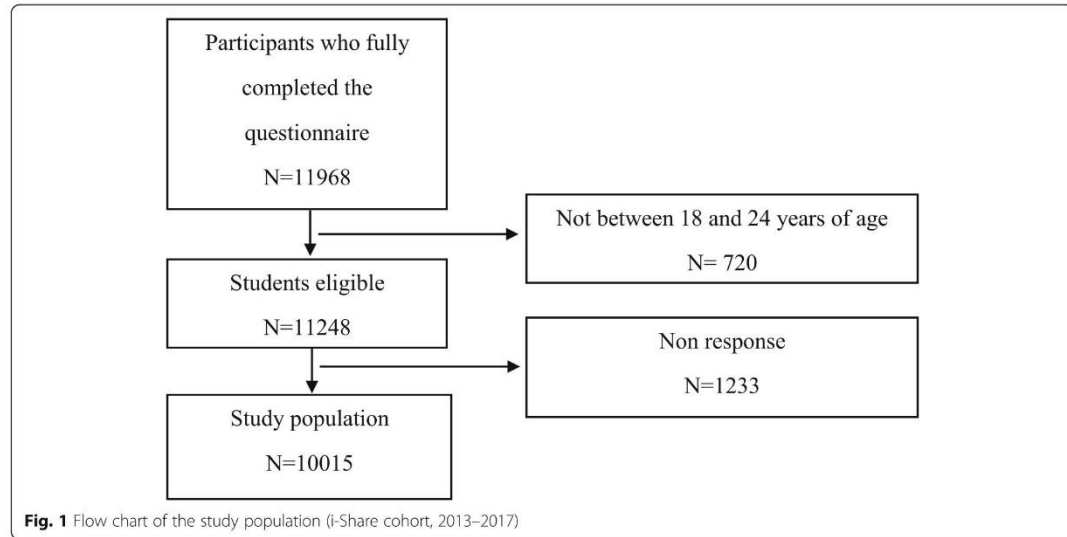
Participants who fully completed the questionnaire
N=11968

Not between 18 and 24 years of age
N= 720

Students eligible
N=11248

Non response
N=1233

Study population
N=10015

Fig. 1 Flow chart of the study population (i-Share cohort, 2013–2017)